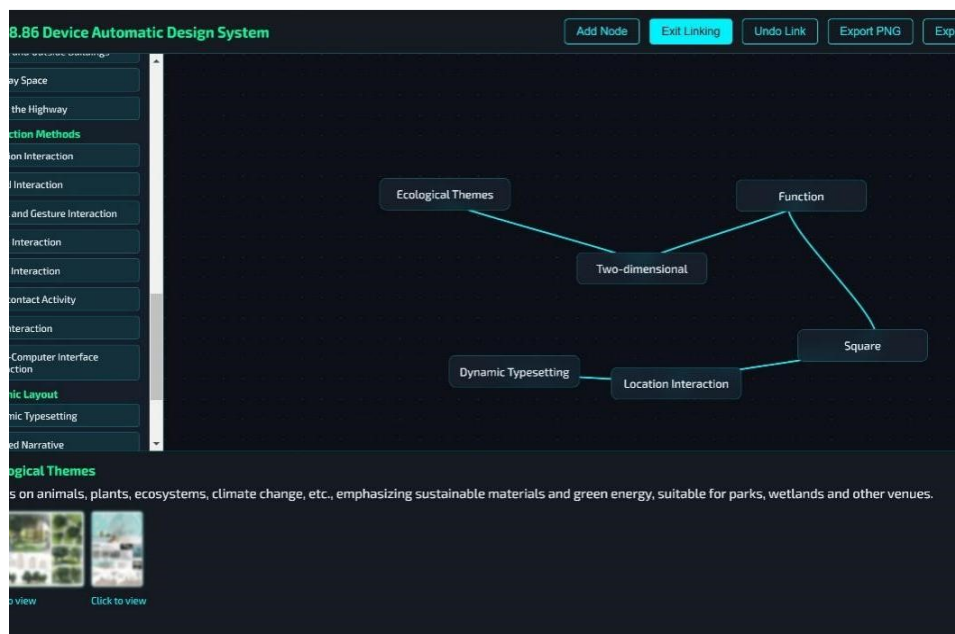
8.86 Device Automatic Design System

Add Node
Exit Linking
Undo Link
Export PNG
Exp

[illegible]
ay Space
the Highway
ction Methods
ion Interaction
l Interaction
and Gesture Interaction
Interaction
Interaction
contact Activity
nteraction
-Computer Interface
ction
nic Layout
mic Typesetting
ed Narrative

Ecological Themes
Function
Two-dimensional
Square
Dynamic Typesetting
Location Interaction

gical Themes
s on animals, plants, ecosystems, climate change, etc., emphasizing sustainable materials and green energy, suitable for parks, wetlands and other venues.

o view
Click to view